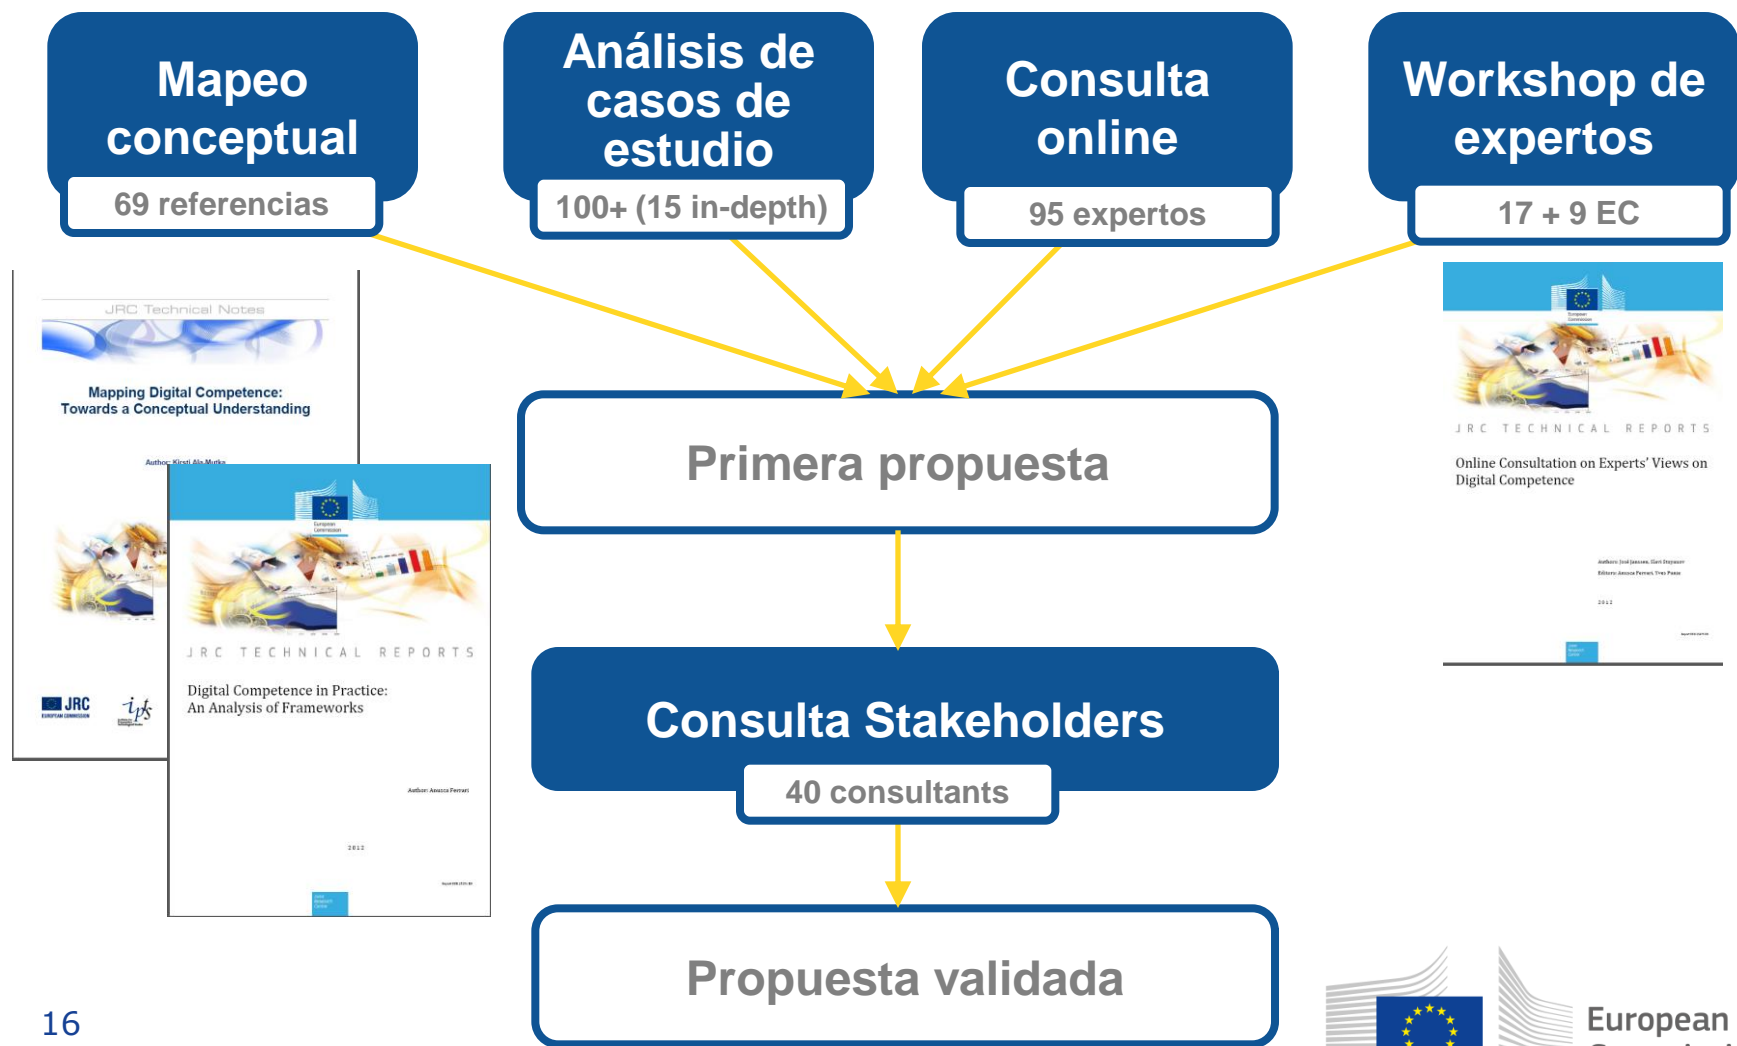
Mapeo conceptual

69 referencias

Análisis de casos de estudio

100+ (15 in-depth)

Consulta online

95 expertos

Workshop de expertos

17 + 9 EC

JRC Technical Notes

Mapping Digital Competence: Towards a Conceptual Understanding

Author: Kirsti Ala-Mutka

JRC

European Commission

JRC TECHNICAL REPORTS

Digital Competence in Practice: An Analysis of Frameworks

Author: Anusca Ferrari

2012

Primera propuesta

JRC TECHNICAL REPORTS

Online Consultation on Experts' Views on Digital Competence

2012

Consulta Stakeholders

40 consultants

Propuesta validada

16

European